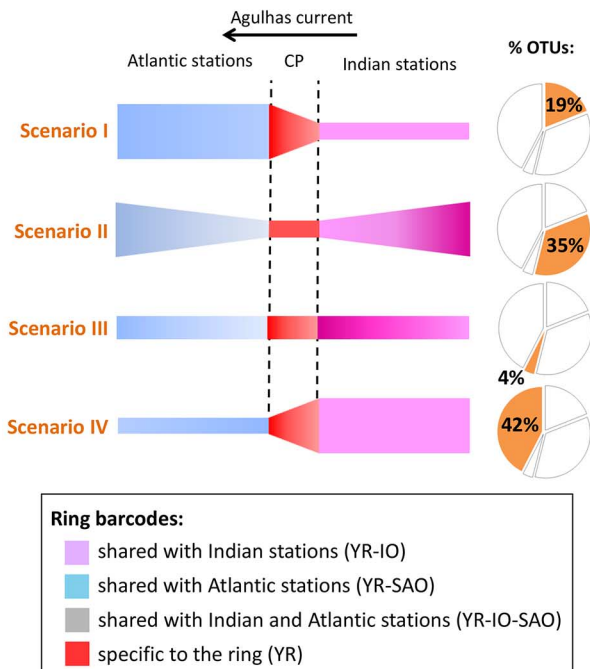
Agulhas current

Atlantic stations CP Indian stations

% OTUs:

Scenario I

19%

Scenario II

35%

Scenario III

4%

Scenario IV

42%

Ring barcodes:

shared with Indian stations (YR-IO)

shared with Atlantic stations (YR-SAO)

shared with Indian and Atlantic stations (YR-IO-SAO)

specific to the ring (YR)